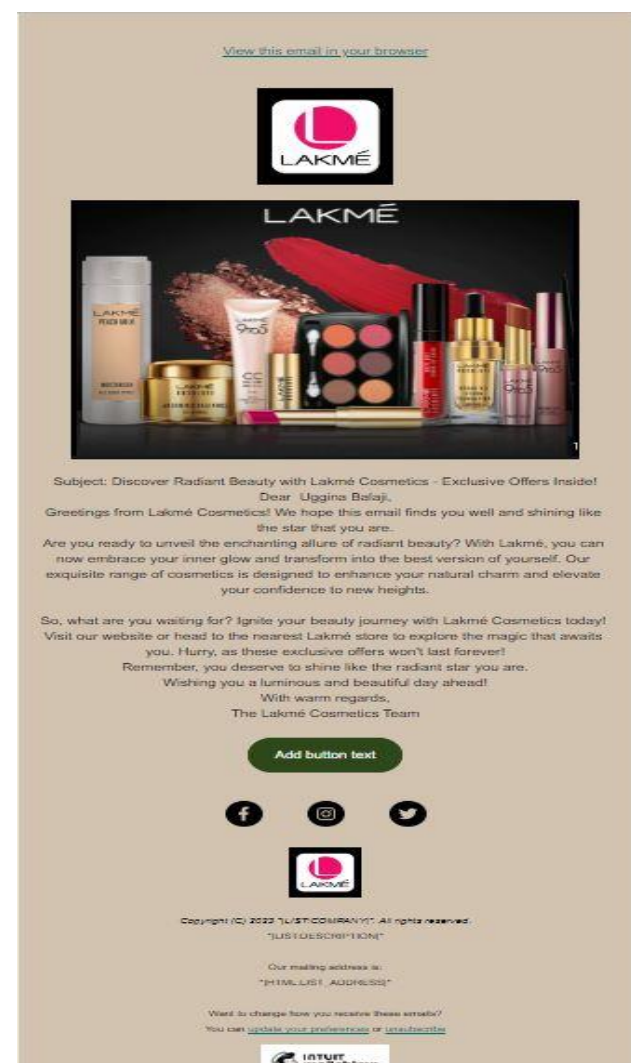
View this email in your browser

LAKMÉ

LAKMÉ

Subject: Discover Radiant Beauty with Lakmé Cosmetics - Exclusive Offers Inside!
Dear Uggina Balaji,
Greetings from Lakmé Cosmetics! We hope this email finds you well and shining like the star that you are.
Are you ready to unveil the enchanting allure of radiant beauty? With Lakmé, you can now embrace your inner glow and transform into the best version of yourself. Our exquisite range of cosmetics is designed to enhance your natural charm and elevate your confidence to new heights.

So, what are you waiting for? Ignite your beauty journey with Lakmé Cosmetics today! Visit our website or head to the nearest Lakmé store to explore the magic that awaits you. Hurry, as these exclusive offers won't last forever!
Remember, you deserve to shine like the radiant star you are.
Wishing you a luminous and beautiful day ahead!
With warm regards,
The Lakmé Cosmetics Team

Add button text

LAKMÉ

Copyright (C) 2023 *|LIST:COMPANY|*. All rights reserved.
*|LIST:DESCRIPTION|*

Our mailing address is:
*|HTML:LIST_ADDRESS|*

Want to change how you receive these emails?
You can update your preferences or unsubscribe

INTUIT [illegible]